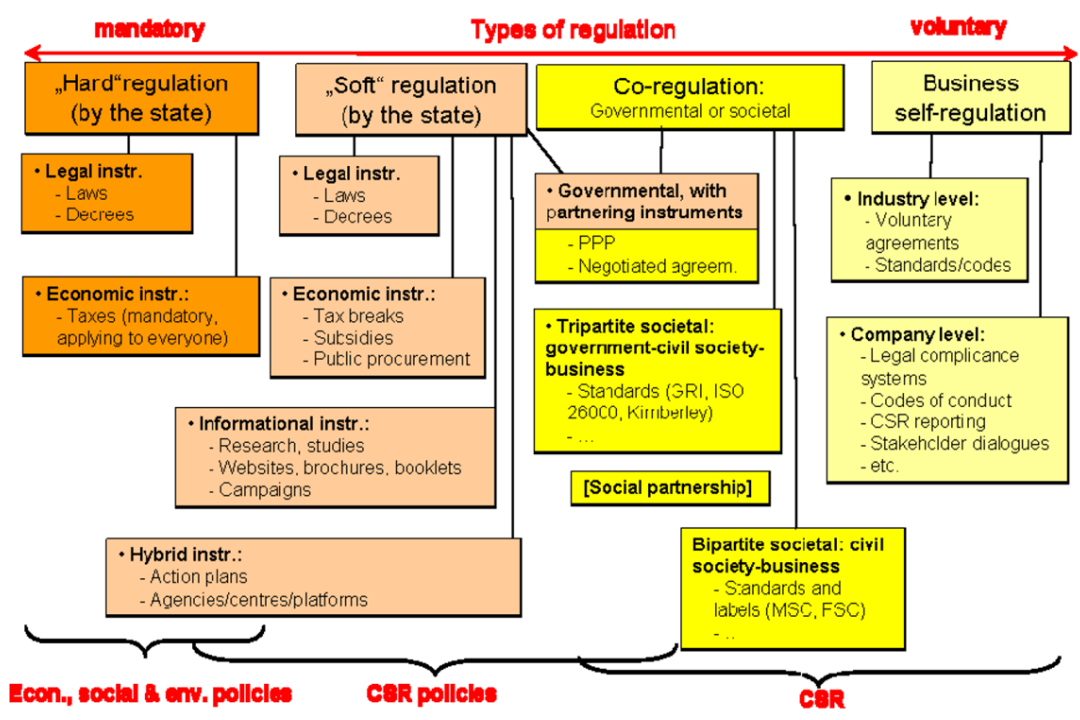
mandatory

Types of regulation

voluntary

„Hard“regulation (by the state)

• Legal instr.
- Laws
- Decrees

• Economic instr.:
- Taxes (mandatory, applying to everyone)

„Soft“ regulation (by the state)

• Legal instr.
- Laws
- Decrees

• Economic instr.:
- Tax breaks
- Subsidies
- Public procurement

• Informational instr.:
- Research, studies
- Websites, brochures, booklets
- Campaigns

• Hybrid instr.:
- Action plans
- Agencies/centres/platforms

Co-regulation:
Governmental or societal

• Governmental, with partnering instruments
- PPP
- Negotiated agreem.

• Tripartite societal: government-civil society-business
- Standards (GRI, ISO 26000, Kimberley)
- ...

[Social partnership]

Bipartite societal: civil society-business
- Standards and labels (MSC, FSC)
- ...

Business self-regulation

• Industry level:
- Voluntary agreements
- Standards/codes

• Company level:
- Legal compliance systems
- Codes of conduct
- CSR reporting
- Stakeholder dialogues
- etc.

Econ., social & env. policies

CSR policies

CSR